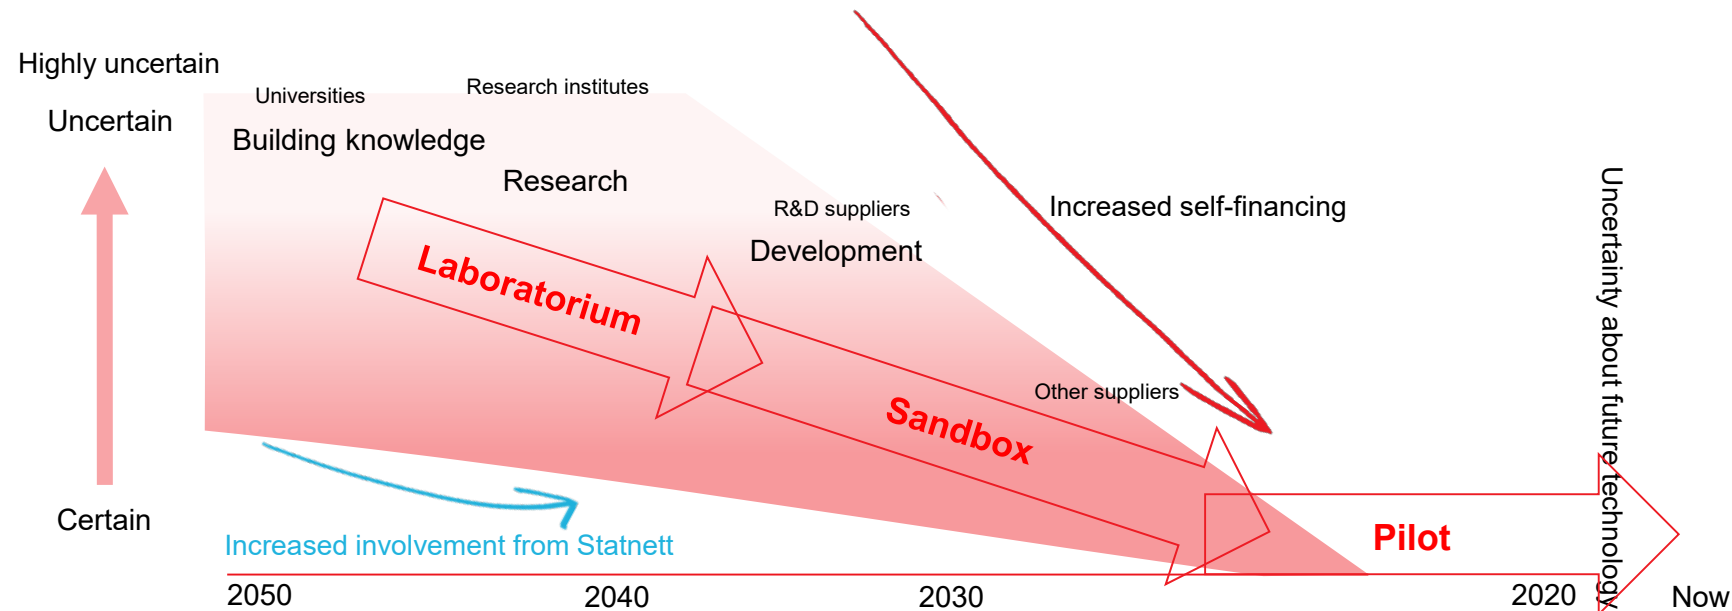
Highly uncertain

Uncertain

Universities

Research institutes

Building knowledge

Research

R&D suppliers

Development

Increased self-financing

Laboratorium

Sandbox

Other suppliers

Pilot

Certain

Increased involvement from Statnett

2050

2040

2030

2020

Now

Uncertainty about future technology